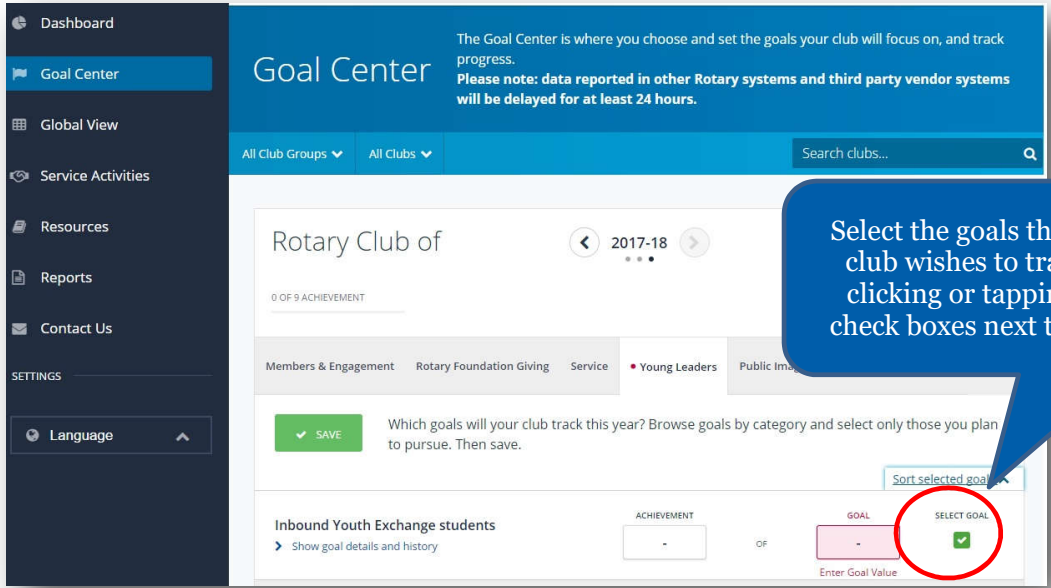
Dashboard
Goal Center
Global View
Service Activities
Resources
Reports
Contact Us
SETTINGS
Language

Goal Center

The Goal Center is where you choose and set the goals your club will focus on, and track progress.
Please note: data reported in other Rotary systems and third party vendor systems will be delayed for at least 24 hours.

All Club Groups
All Clubs
Search clubs...

Rotary Club of
2017-18
0 OF 9 ACHIEVEMENT

Select the goals th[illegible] club wishes to tra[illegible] clicking or tappi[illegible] check boxes next t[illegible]

Members & Engagement
Rotary Foundation Giving
Service
Young Leaders
Public Ima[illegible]

SAVE
Which goals will your club track this year? Browse goals by category and select only those you plan to pursue. Then save.

Sort selected goa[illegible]

Inbound Youth Exchange students
Show goal details and history
ACHIEVEMENT
-
OF
GOAL
-
Enter Goal Value
SELECT GOAL